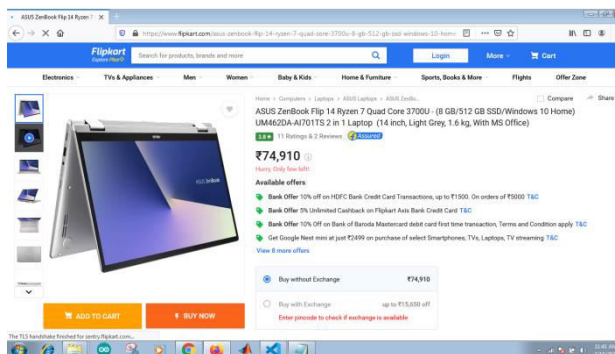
ASUS ZenBook Flip 14 Ryzen 7 ×

https://www.flipkart.com/asus-zenbook-flip-14-ryzen-7-quad-core-3700u-8-gb-512-gb-ssd-windows-10-home

Flipkart
Explore Plus

Search for products, brands and more

Login

More

Cart

Electronics

TVs & Appliances

Men

Women

Baby & Kids

Home & Furniture

Sports, Books & More

Flights

Offer Zone

Home > Computers > Laptops > ASUS Laptops > ASUS ZenBo...

Compare

Share

ASUS ZenBook Flip 14 Ryzen 7 Quad Core 3700U - (8 GB/512 GB SSD/Windows 10 Home) UM462DA-AI701TS 2 in 1 Laptop (14 inch, Light Grey, 1.6 kg, With MS Office)

3.8 ★ 11 Ratings & 2 Reviews Assured

₹74,910

Hurry, Only few left!

Available offers

Bank Offer 10% off on HDFC Bank Credit Card Transactions, up to ₹1500. On orders of ₹5000 T&C

Bank Offer 5% Unlimited Cashback on Flipkart Axis Bank Credit Card T&C

Bank Offer 10% Off on Bank of Baroda Mastercard debit card first time transaction, Terms and Condition apply T&C

Get Google Nest mini at just ₹2499 on purchase of select Smartphones, TVs, Laptops, TV streaming T&C

View 8 more offers

Buy without Exchange ₹74,910

Buy with Exchange up to ₹15,650 off

Enter pincode to check if exchange is available

ADD TO CART

BUY NOW

The TLS handshake finished for sentry.flipkart.com...